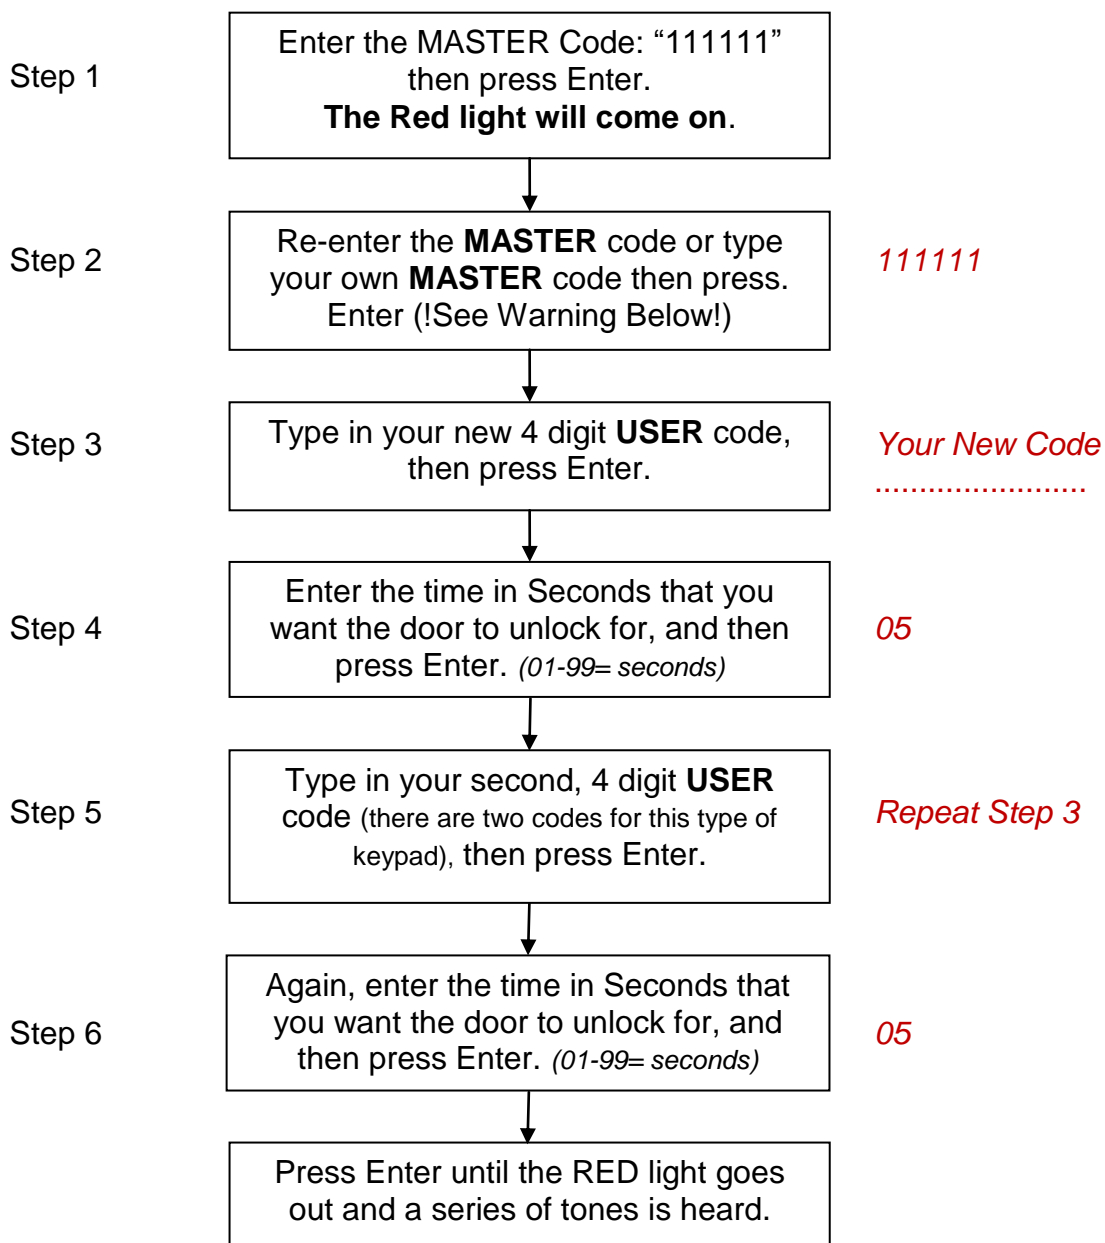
Step 1

Enter the MASTER Code: “111111” then press Enter. **The Red light will come on**.

Step 2

Re-enter the **MASTER** code or type your own **MASTER** code then press. Enter (!See Warning Below!)

*111111*

Step 3

Type in your new 4 digit **USER** code, then press Enter.

*Your New Code*

........................

Step 4

Enter the time in Seconds that you want the door to unlock for, and then press Enter. *(01-99= seconds)*

*05*

Step 5

Type in your second, 4 digit **USER** code (there are two codes for this type of keypad), then press Enter.

*Repeat Step 3*

Step 6

Again, enter the time in Seconds that you want the door to unlock for, and then press Enter. *(01-99= seconds)*

*05*

Press Enter until the RED light goes out and a series of tones is heard.